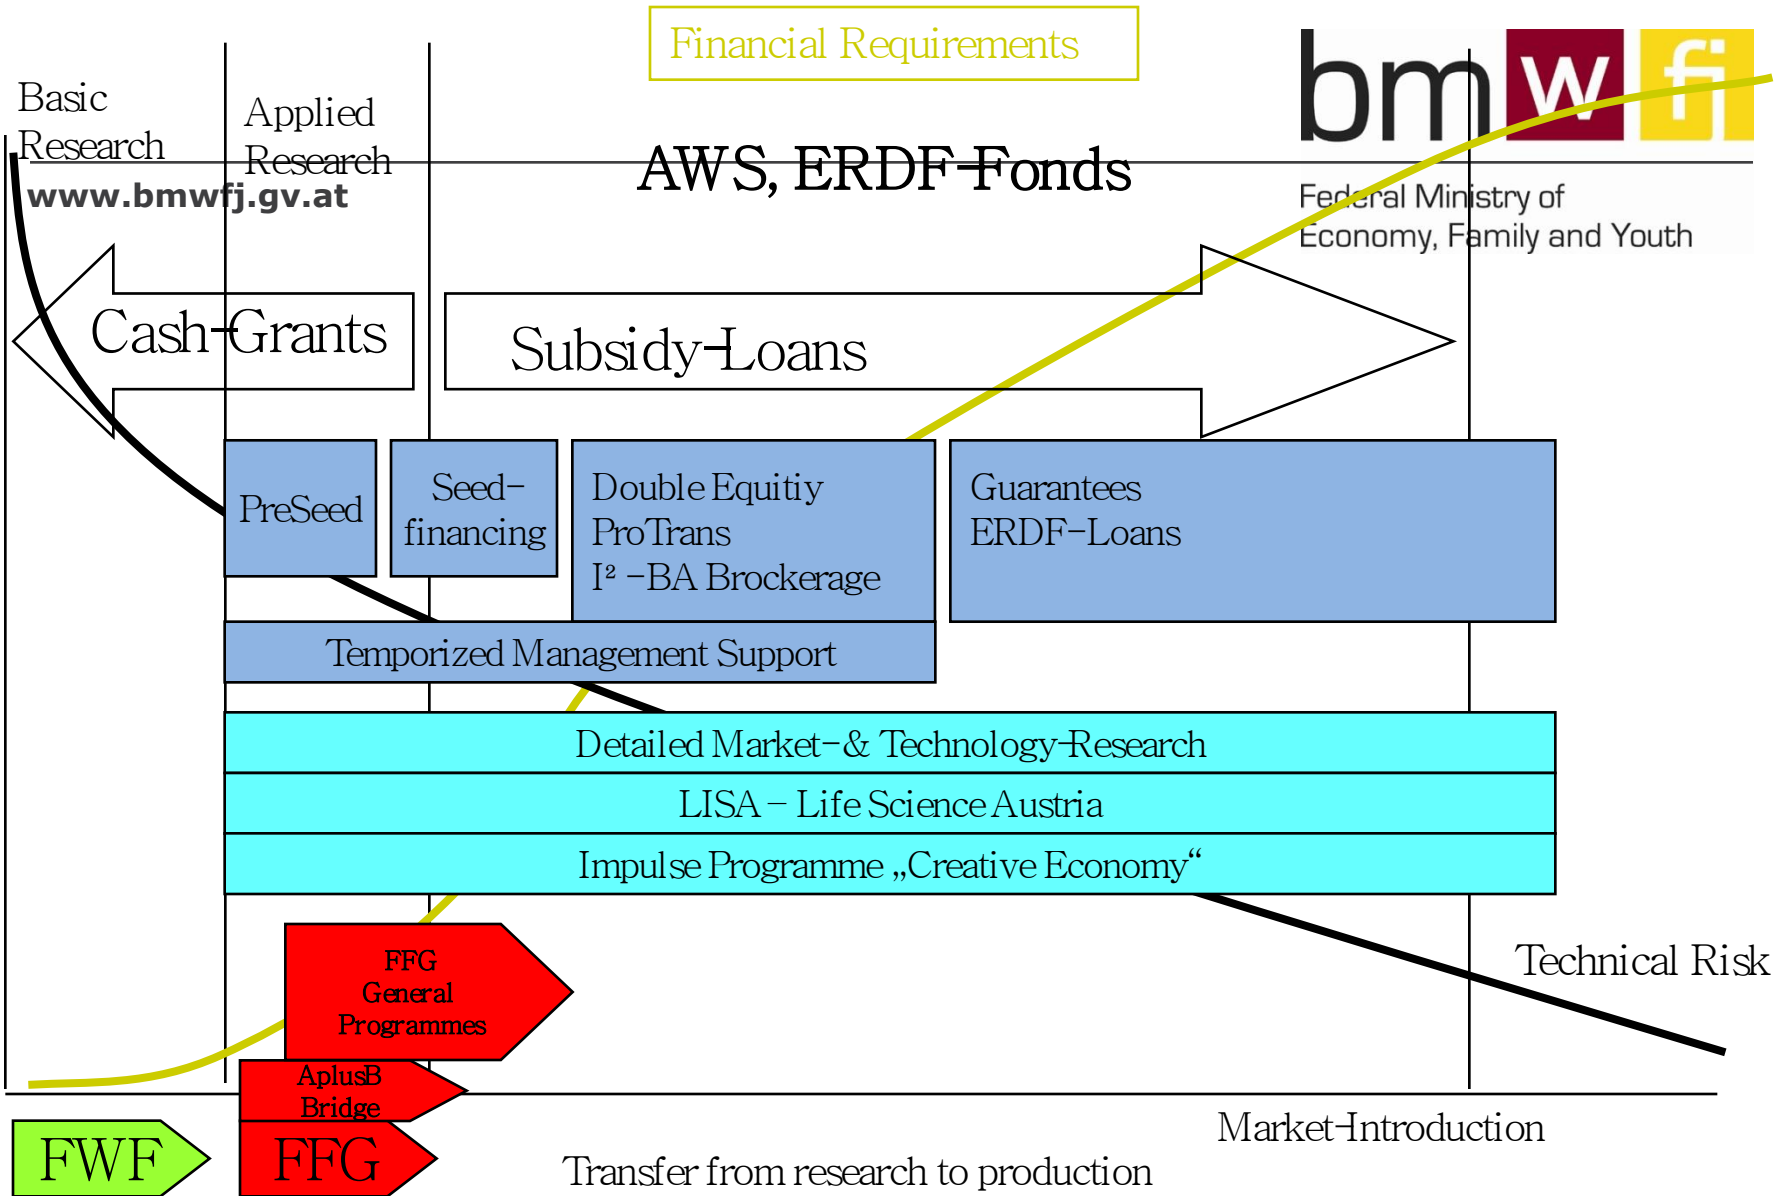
Financial Requirements

Basic Research

Applied Research

www.bmwfj.gv.at

AWS, ERDF-Fonds

bmwfi

Federal Ministry of Economy, Family and Youth

Cash-Grants

Subsidy-Loans

PreSeed

Seed-financing

Double Equitiy
ProTrans
I² -BA Brockerage

Guarantees
ERDF-Loans

Temporized Management Support

Detailed Market- & Technology-Research

LISA – Life Science Austria

Impulse Programme „Creative Economy“

FFG General Programmes

Technical Risk

AplusB Bridge

FWF

FFG

Market-Introduction

Transfer from research to production